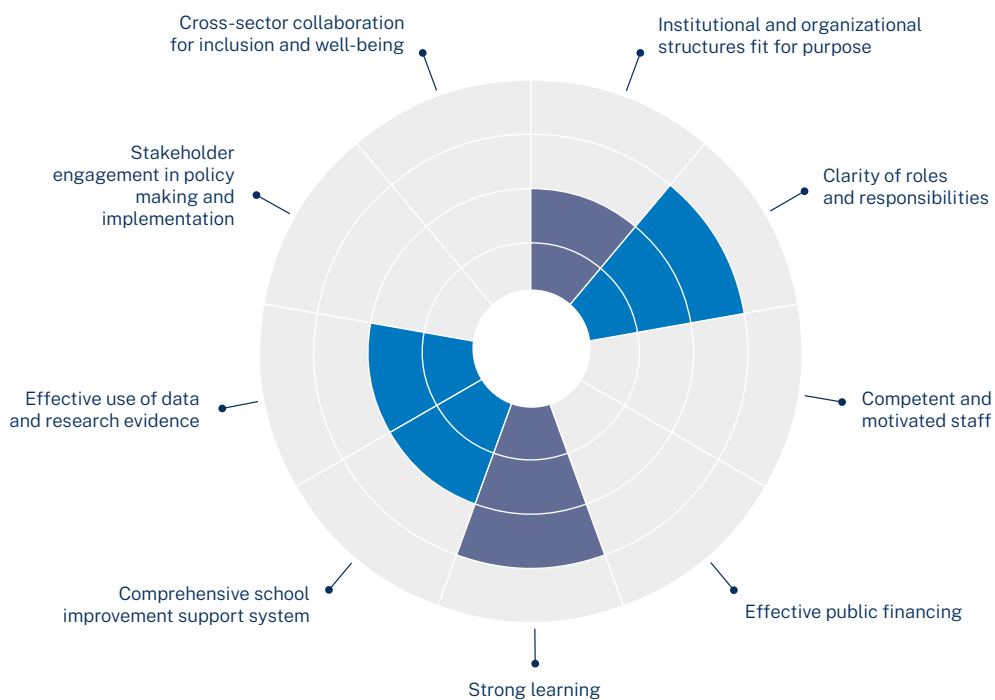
Cross-sector collaboration for inclusion and well-being

Institutional and organizational structures fit for purpose

Stakeholder engagement in policy making and implementation

Clarity of roles and responsibilities

Competent and motivated staff

Effective use of data and research evidence

Comprehensive school improvement support system

Effective public financing

Strong learning